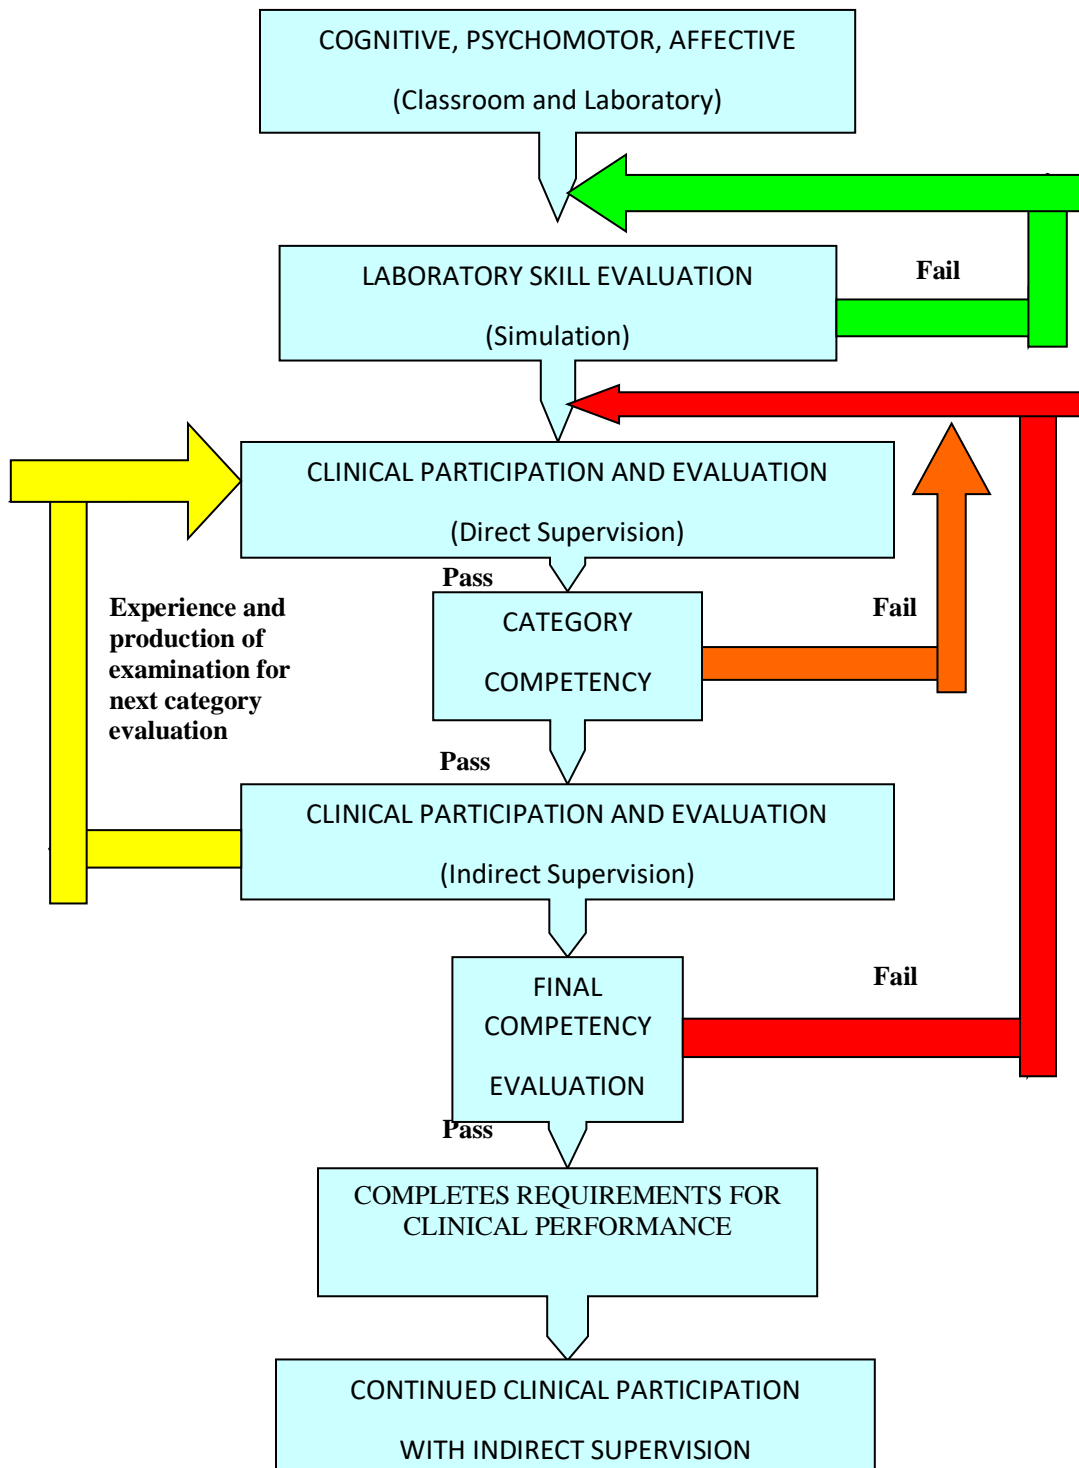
COGNITIVE, PSYCHOMOTOR, AFFECTIVE

(Classroom and Laboratory)

LABORATORY SKILL EVALUATION

(Simulation)

Fail

CLINICAL PARTICIPATION AND EVALUATION

(Direct Supervision)

Pass

Experience and production of examination for next category evaluation

CATEGORY

COMPETENCY

Fail

Pass

CLINICAL PARTICIPATION AND EVALUATION

(Indirect Supervision)

FINAL COMPETENCY

EVALUATION

Fail

Pass

COMPLETES REQUIREMENTS FOR CLINICAL PERFORMANCE

CONTINUED CLINICAL PARTICIPATION

WITH INDIRECT SUPERVISION